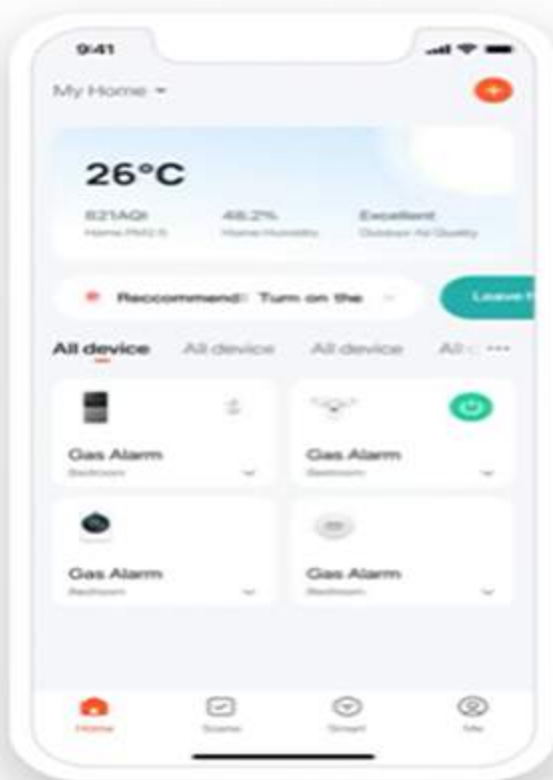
9:41

My Home

26°C

821AQI
Home PM2.5

48.2%
Home Humidity

Excellent
Outdoor Air Quality

Reccommend: Turn on the

Leave

All device All device All device All

Gas Alarm
Bedroom

Gas Alarm
Bedroom

Gas Alarm
Bedroom

Gas Alarm
Bedroom

Home Scene Smart Me